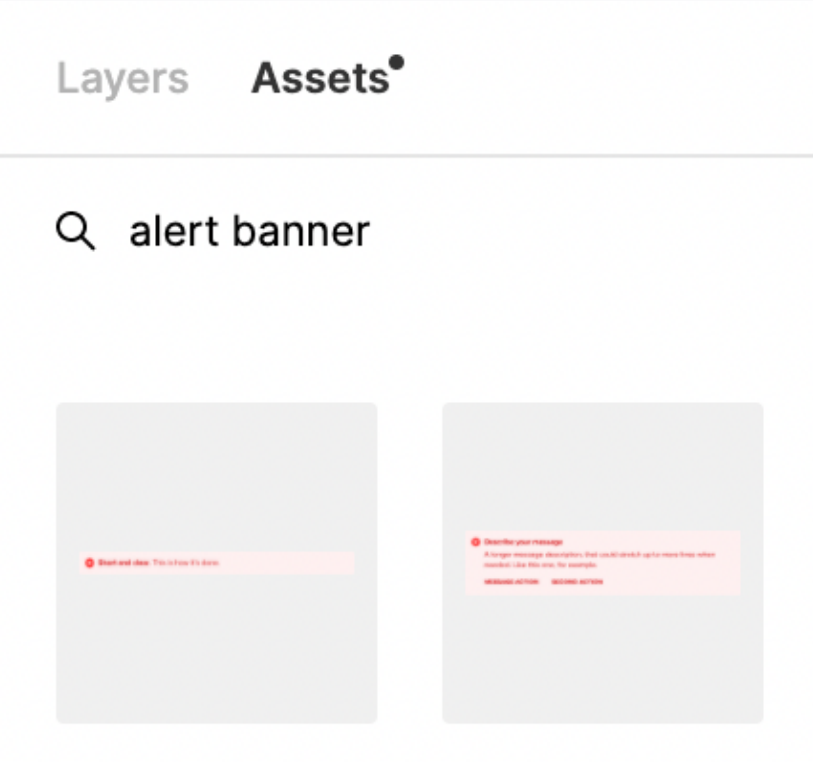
Layers Assets

alert banner

Short and clear. This is how it's done.

Describe your message

A longer message description, that could stretch up to more lines when needed. Like this one, for example.

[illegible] ACTION SECOND ACTION